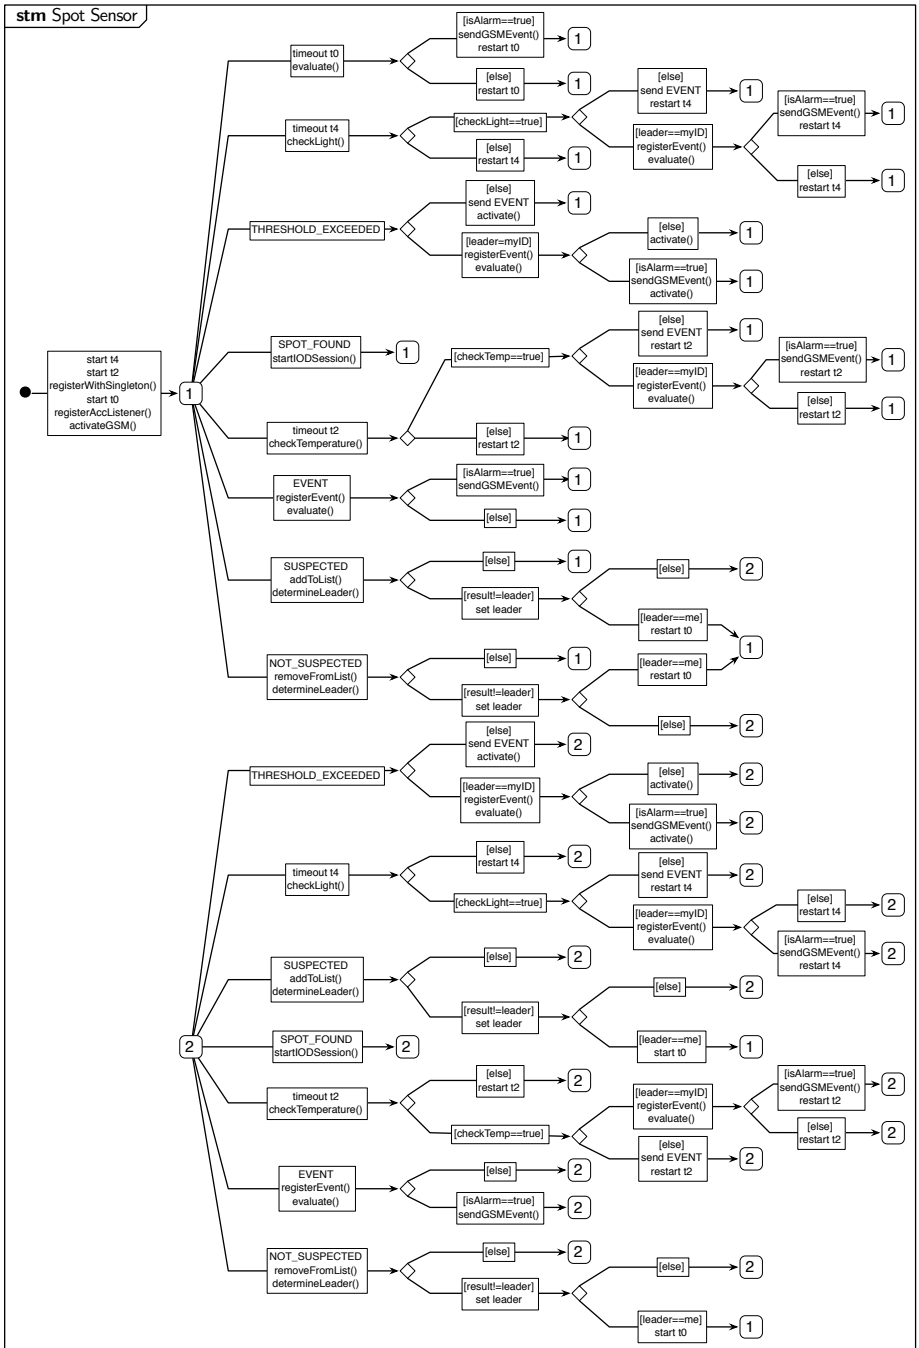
**stm** Spot Sensor

start t4
start t2
registerWithSingleton()
start t0
registerAccListener()
activateGSM()

1

timeout t0
evaluate()

[isAlarm==true]
sendGSMEvent()
restart t0

1

[else]
restart t0

1

timeout t4
checkLight()

[checkLight==true]

[else]
send EVENT
restart t4

1

[leader==myID]
registerEvent()
evaluate()

[isAlarm==true]
sendGSMEvent()
restart t4

1

[else]
restart t4

1

[else]
restart t4

1

THRESHOLD_EXCEEDED

[else]
send EVENT
activate()

1

[leader=myID]
registerEvent()
evaluate()

[else]
activate()

1

[isAlarm==true]
sendGSMEvent()
activate()

1

SPOT_FOUND
startIODSession()

1

timeout t2
checkTemperature()

[checkTemp==true]

[else]
send EVENT
restart t2

1

[leader==myID]
registerEvent()
evaluate()

[isAlarm==true]
sendGSMEvent()
restart t2

1

[else]
restart t2

1

[else]
restart t2

1

EVENT
registerEvent()
evaluate()

[isAlarm==true]
sendGSMEvent()

1

[else]

1

SUSPECTED
addToList()
determineLeader()

[else]

1

[result!=leader]
set leader

[else]

2

[leader==me]
restart t0

1

NOT_SUSPECTED
removeFromList()
determineLeader()

[else]

1

[result!=leader]
set leader

[leader==me]
restart t0

[else]

2

2

THRESHOLD_EXCEEDED

[else]
send EVENT
activate()

2

[leader==myID]
registerEvent()
evaluate()

[else]
activate()

2

[isAlarm==true]
sendGSMEvent()
activate()

2

timeout t4
checkLight()

[else]
restart t4

2

[checkLight==true]

[else]
send EVENT
restart t4

2

[leader==myID]
registerEvent()
evaluate()

[else]
restart t4

2

[isAlarm==true]
sendGSMEvent()
restart t4

2

SUSPECTED
addToList()
determineLeader()

[else]

2

[result!=leader]
set leader

[else]

2

[leader==me]
start t0

1

SPOT_FOUND
startIODSession()

2

timeout t2
checkTemperature()

[else]
restart t2

2

[checkTemp==true]

[leader==myID]
registerEvent()
evaluate()

[isAlarm==true]
sendGSMEvent()
restart t2

2

[else]
restart t2

2

[else]
send EVENT
restart t2

2

EVENT
registerEvent()
evaluate()

[else]

2

[isAlarm==true]
sendGSMEvent()

2

NOT_SUSPECTED
removeFromList()
determineLeader()

[else]

2

[result!=leader]
set leader

[else]

2

[leader==me]
start t0

1